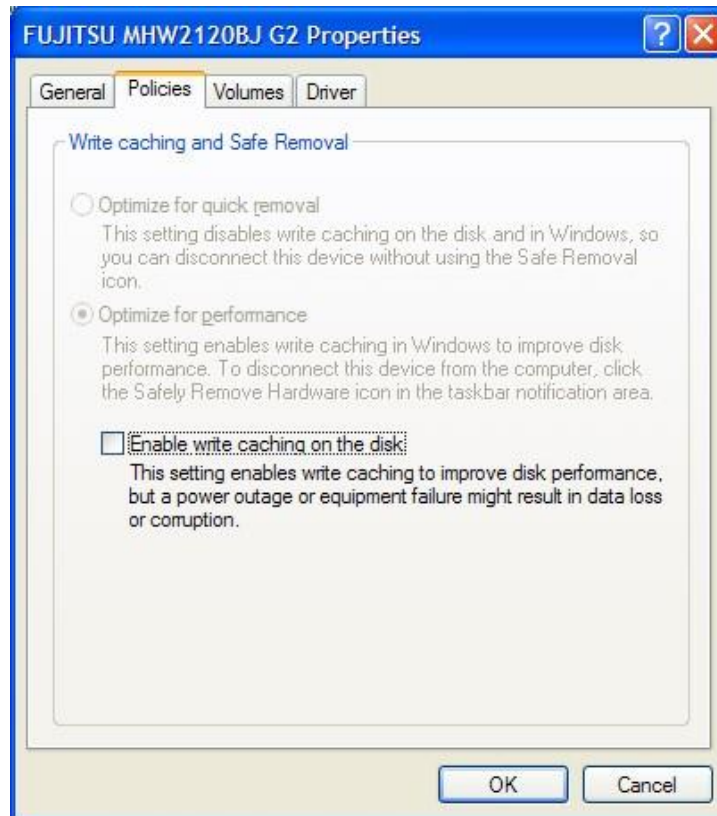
FUJITSU MHW2120BJ G2 Properties

?

General Policies Volumes Driver

Write caching and Safe Removal

Optimize for quick removal

This setting disables write caching on the disk and in Windows, so you can disconnect this device without using the Safe Removal icon.

Optimize for performance

This setting enables write caching in Windows to improve disk performance. To disconnect this device from the computer, click the Safely Remove Hardware icon in the taskbar notification area.

Enable write caching on the disk

This setting enables write caching to improve disk performance, but a power outage or equipment failure might result in data loss or corruption.

OK Cancel